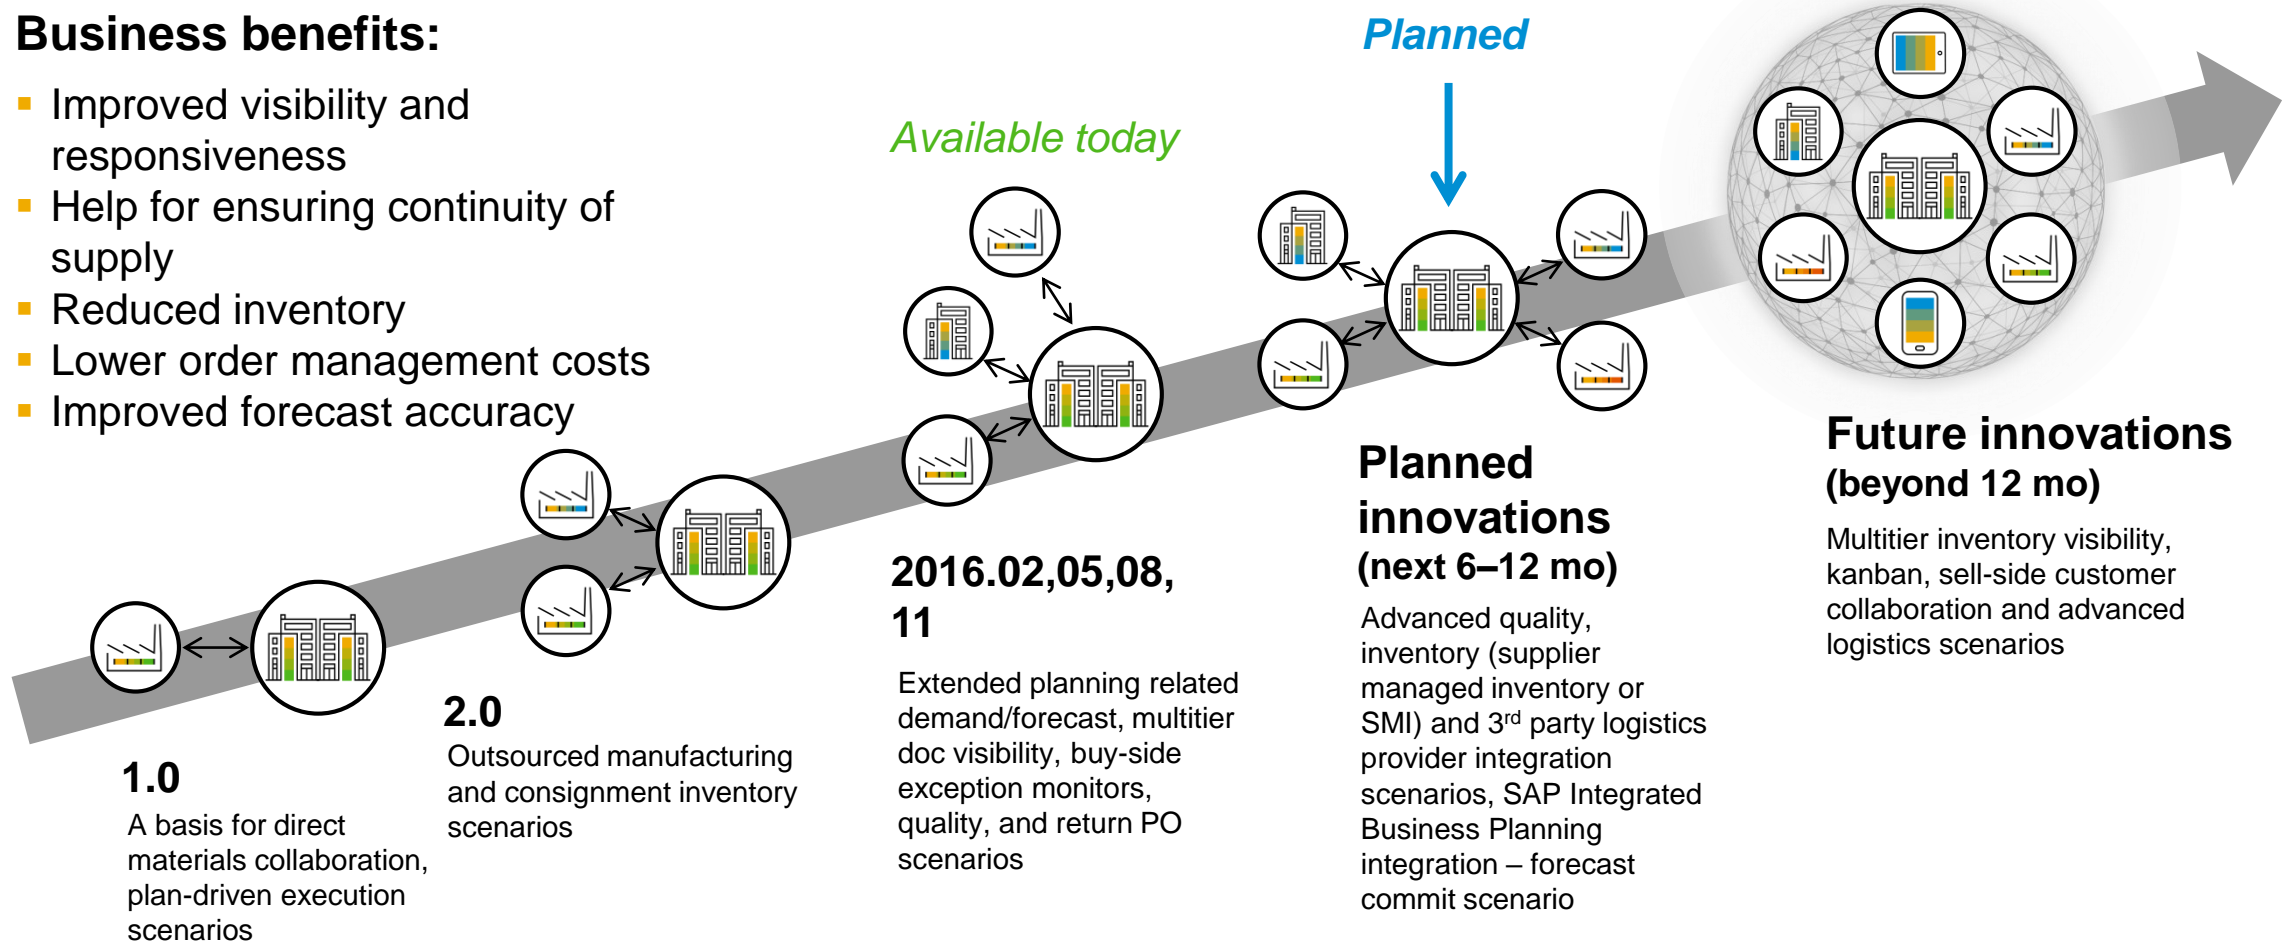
Business benefits:

- Improved visibility and responsiveness
- Help for ensuring continuity of supply
- Reduced inventory
- Lower order management costs
- Improved forecast accuracy

Available today

Planned

1.0
A basis for direct materials collaboration, plan-driven execution scenarios

2.0
Outsourced manufacturing and consignment inventory scenarios

2016.02,05,08, 11
Extended planning related demand/forecast, multitier doc visibility, buy-side exception monitors, quality, and return PO scenarios

Planned innovations
(next 6–12 mo)
Advanced quality, inventory (supplier managed inventory or SMI) and 3$^{rd}$ party logistics provider integration scenarios, SAP Integrated Business Planning integration – forecast commit scenario

Future innovations
(beyond 12 mo)
Multitier inventory visibility, kanban, sell-side customer collaboration and advanced logistics scenarios